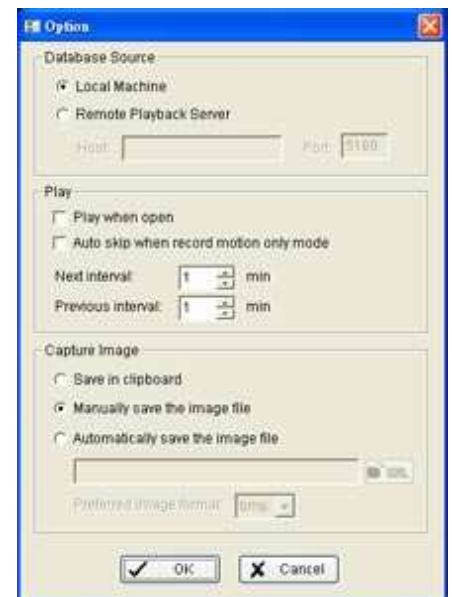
Option

Database Source

Local Machine

Remote Playback Server

Host:

Port: 5100

Play

Play when open

Auto skip when record motion only mode

Next interval: 1 min

Previous interval: 1 min

Capture Image

Save in clipboard

Manually save the image file

Automatically save the image file

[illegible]

Preferred image format: bmp

OK

Cancel